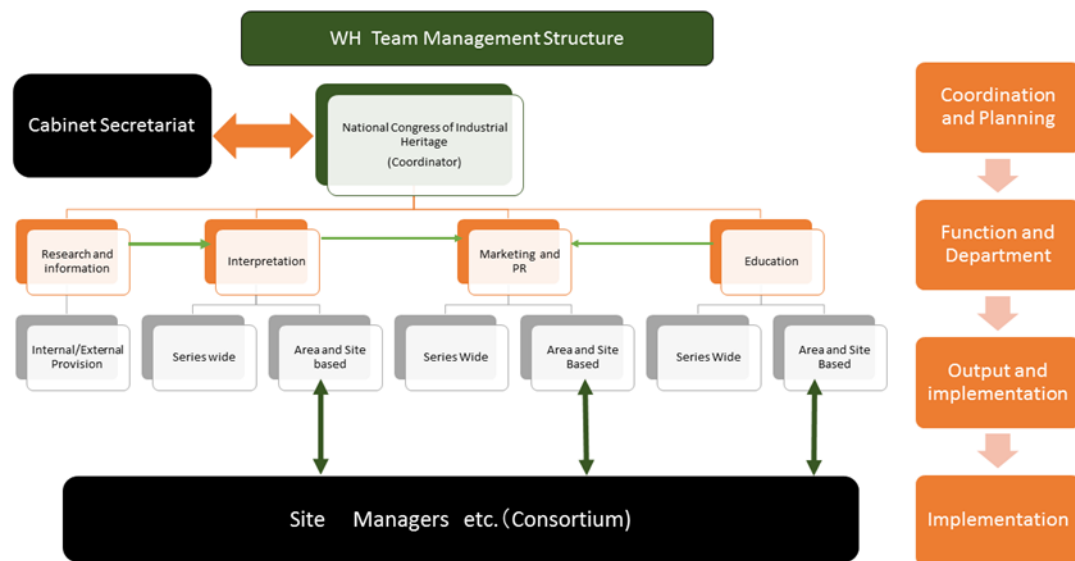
WH Team Management Structure

Cabinet Secretariat

National Congress of Industrial Heritage
(Coordinator)

Research and information

Interpretation

Marketing and PR

Education

Internal/External Provision

Series wide

Area and Site based

Series Wide

Area and Site Based

Series Wide

Area and Site Based

Site Managers etc. (Consortium)

Coordination and Planning

Function and Department

Output and implementation

Implementation